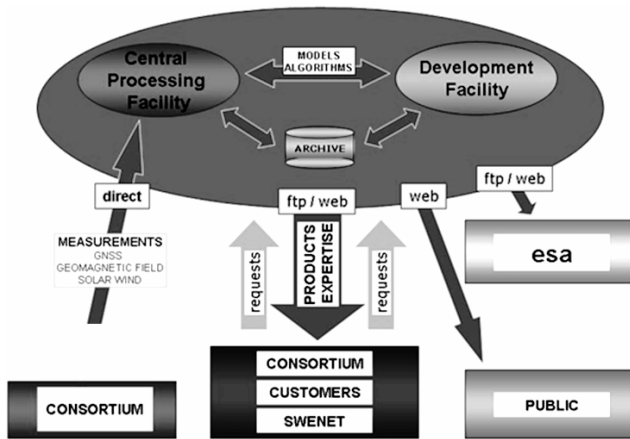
Central Processing Facility

MODELS ALGORITHMS

Development Facility

ARCHIVE

direct

ftp / web

web

ftp / web

MEASUREMENTS
GNSS
GEOMAGNETIC FIELD
SOLAR WIND

requests

PRODUCTS EXPERTISE

requests

esa

CONSORTIUM

CUSTOMERS

SWENET

CONSORTIUM

PUBLIC